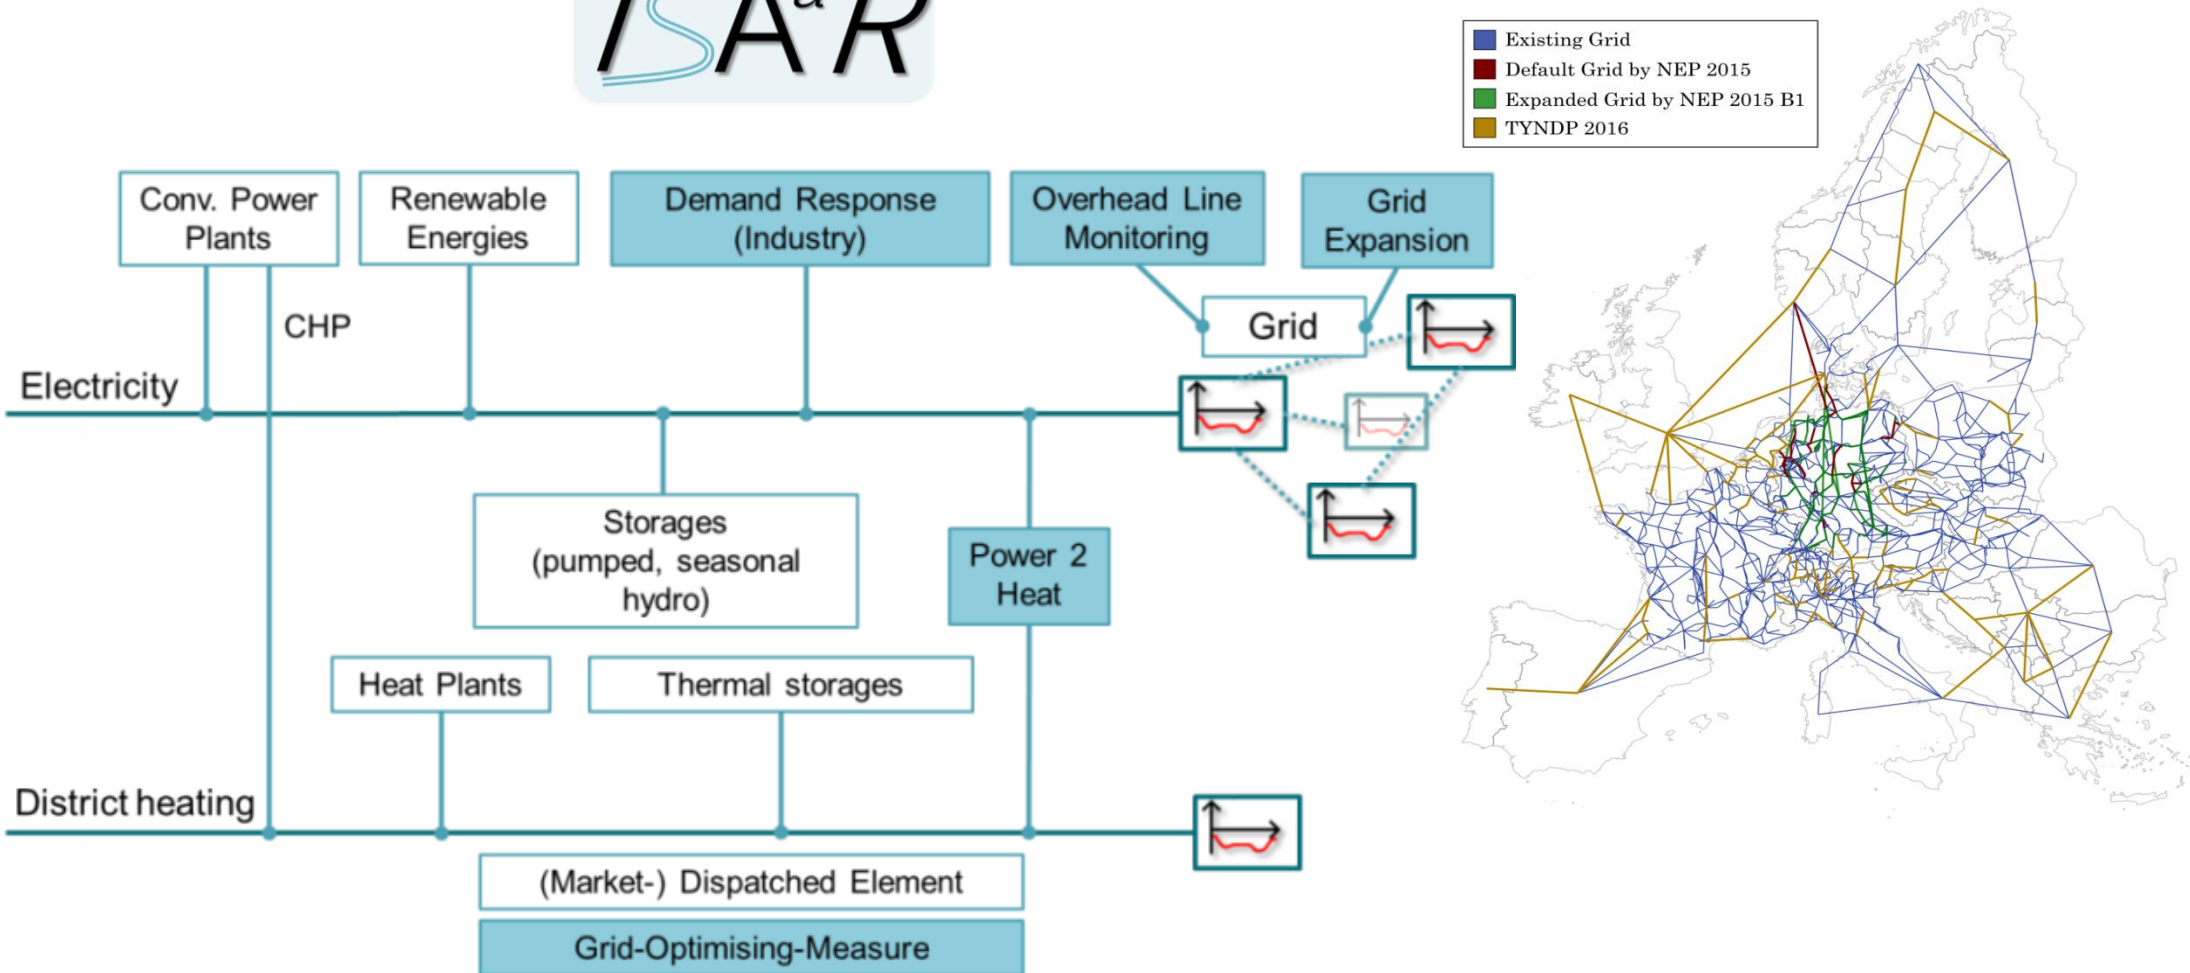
ISAaR

Existing Grid
Default Grid by NEP 2015
Expanded Grid by NEP 2015 B1
TYNDP 2016

Conv. Power Plants

Renewable Energies

Demand Response (Industry)

Overhead Line Monitoring

Grid Expansion

CHP

Grid

Electricity

Storages (pumped, seasonal hydro)

Power 2 Heat

Heat Plants

Thermal storages

District heating

(Market-) Dispatched Element

Grid-Optimising-Measure